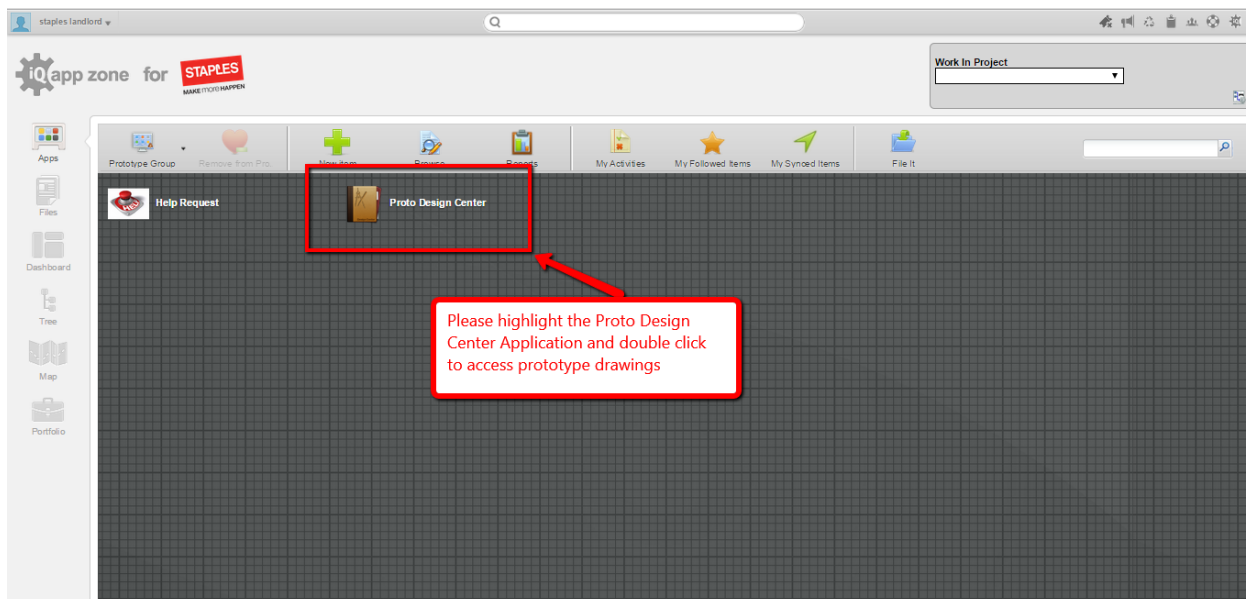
staples landlord

iQ app zone for STAPLES MAKE MORE HAPPEN

Work In Project

Apps
Files
Dashboard
Tree
Map
Portfolio

Prototype Group
Remove from Pro
New item
Browse
Reports
My Activities
My Followed Items
My Synced Items
File It

Help Request
Proto Design Center

Please highlight the Proto Design Center Application and double click to access prototype drawings